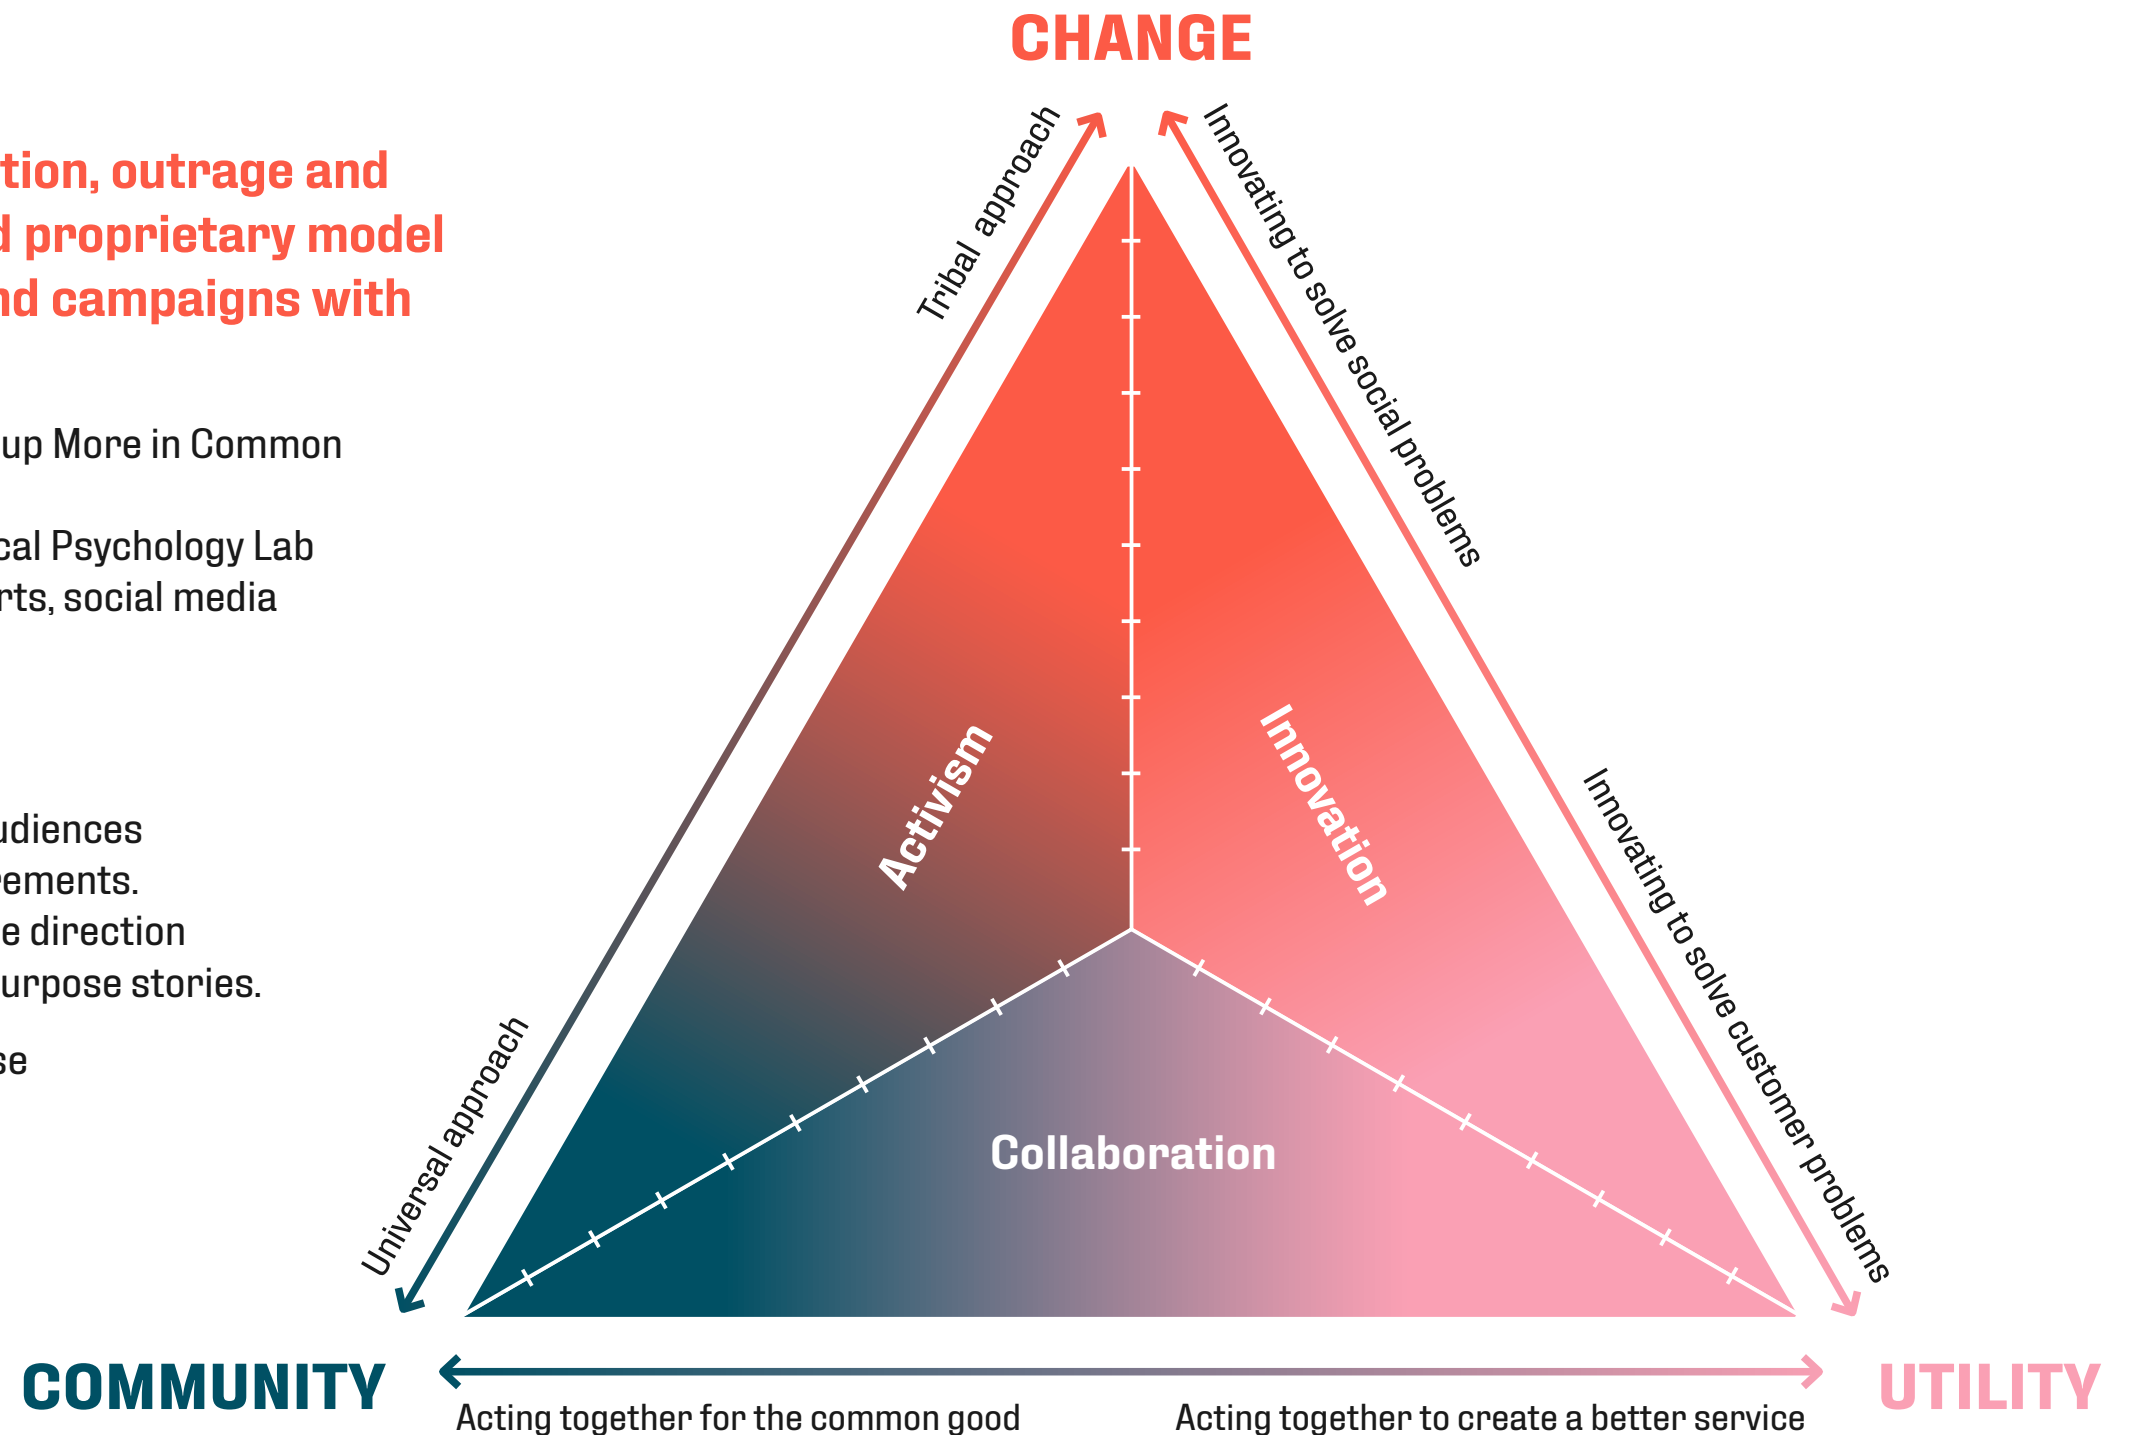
tion, outrage and
d proprietary model
nd campaigns with

up More in Common

cal Psychology Lab
rts, social media

udiences
pements.
e direction
urpose stories.

se

CHANGE

Tribal approach

Innovating to solve social problems

Activism

Innovation

Innovating to solve customer problems

Universal approach

Collaboration

COMMUNITY

UTILITY

Acting together for the common good

Acting together to create a better service